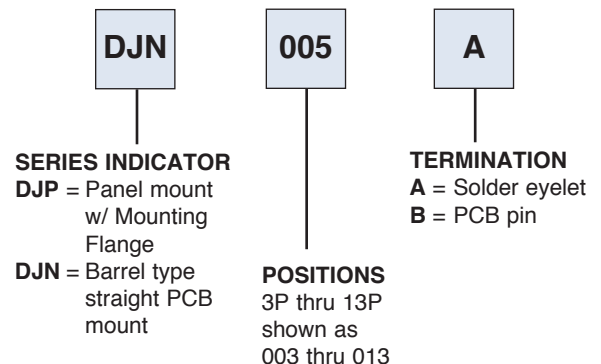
DJN

005

A

SERIES INDICATOR
**DJP** = Panel mount w/ Mounting Flange
**DJN** = Barrel type straight PCB mount

POSITIONS
3P thru 13P shown as 003 thru 013

TERMINATION
**A** = Solder eyelet
**B** = PCB pin